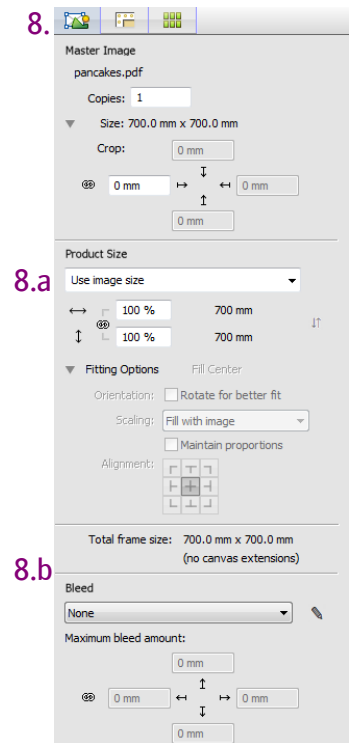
8.

Master Image

pancakes.pdf

Copies: 1

Size: 700.0 mm x 700.0 mm

Crop:

0 mm

0 mm

0 mm

0 mm

Product Size

8.a

Use image size

100 %

700 mm

100 %

700 mm

Fitting Options

Fill Center

Orientation:

Rotate for better fit

Scaling:

Fill with image

Maintain proportions

Alignment:

Total frame size: 700.0 mm x 700.0 mm

(no canvas extensions)

8.b

Bleed

None

Maximum bleed amount:

0 mm

0 mm

0 mm

0 mm